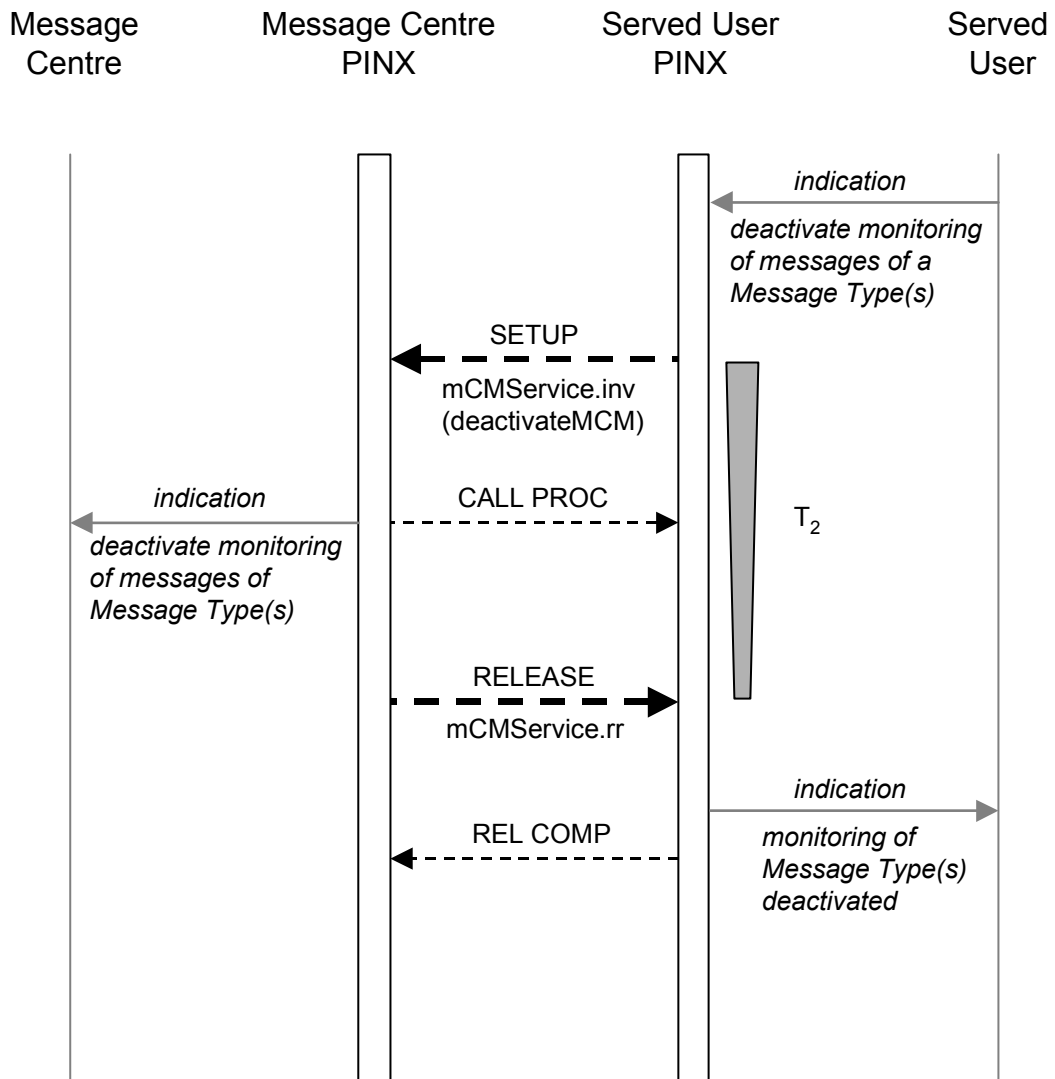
Message Centre

Message Centre PINX

Served User PINX

Served User

indication

deactivate monitoring of messages of a Message Type(s)

SETUP

mCMService.inv (deactivateMCM)

indication

CALL PROC

$T_2$

deactivate monitoring of messages of Message Type(s)

RELEASE

mCMService.rr

indication

REL COMP

monitoring of Message Type(s) deactivated